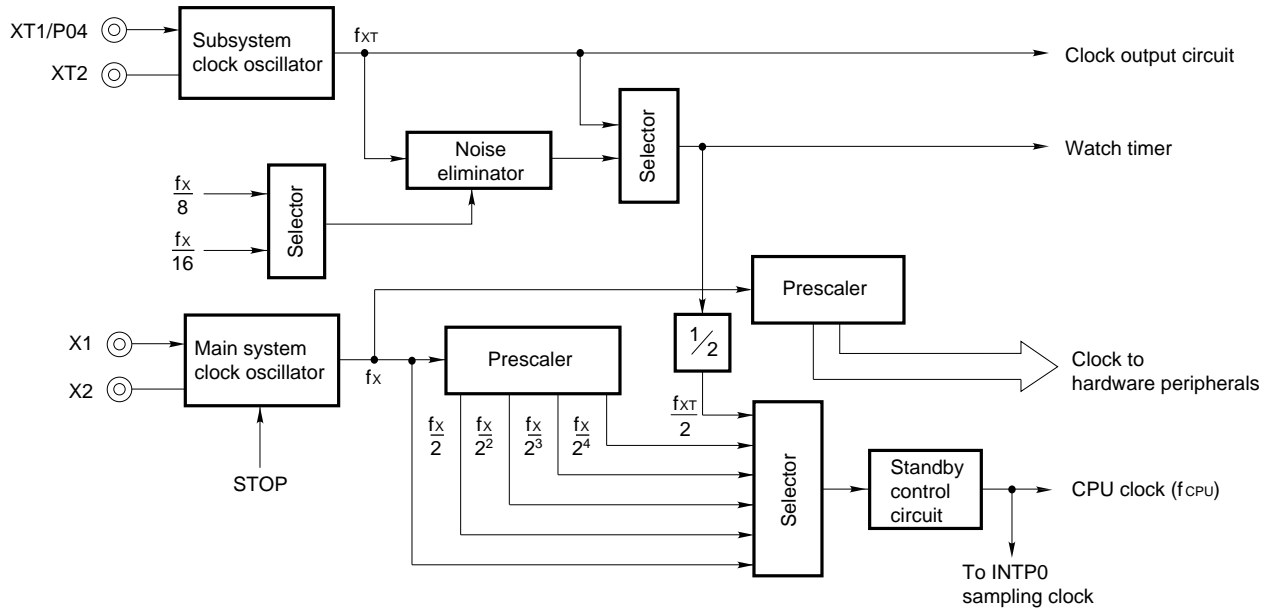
XT1/P04

XT2

Subsystem clock oscillator

$f_{XT}$

Clock output circuit

Selector

Noise eliminator

Watch timer

$\frac{f_X}{8}$

$\frac{f_X}{16}$

Selector

Prescaler

X1

X2

Main system clock oscillator

$f_X$

Prescaler

$\frac{1}{2}$

Clock to hardware peripherals

STOP

$\frac{f_X}{2}$

$\frac{f_X}{2^2}$

$\frac{f_X}{2^3}$

$\frac{f_X}{2^4}$

$\frac{f_{XT}}{2}$

Selector

Standby control circuit

CPU clock ($f_{CPU}$)

To INTP0 sampling clock